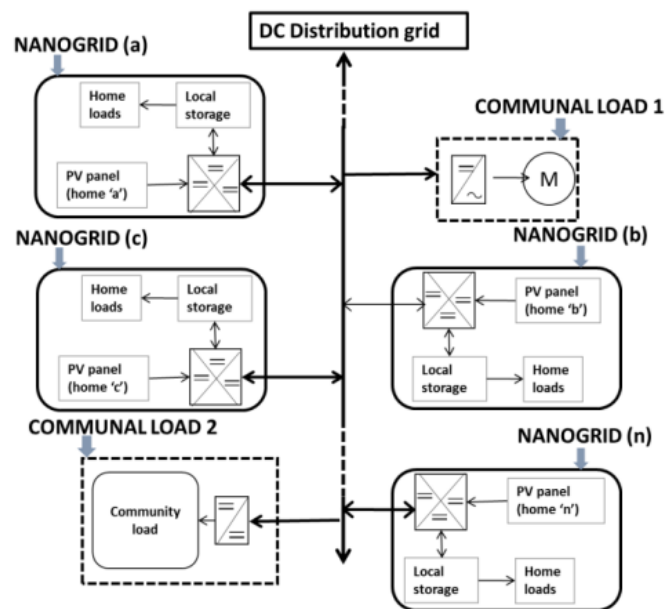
DC Distribution grid

NANOGRID (a)

Home loads

Local storage

PV panel (home 'a')

COMMUNAL LOAD 1

M

NANOGRID (c)

Home loads

Local storage

PV panel (home 'c')

NANOGRID (b)

PV panel (home 'b')

Local storage

Home loads

COMMUNAL LOAD 2

Community load

NANOGRID (n)

PV panel (home 'n')

Local storage

Home loads